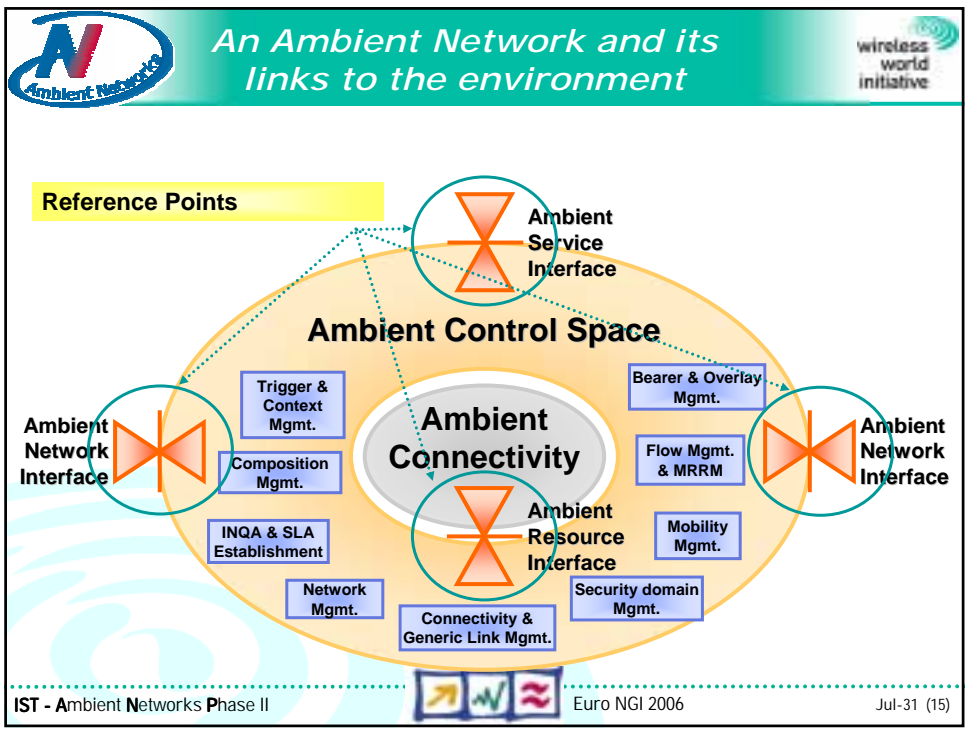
Ambient Networks

An Ambient Network and its links to the environment

wireless world initiative

Reference Points

Ambient Service Interface

Ambient Control Space

Ambient Network Interface

Trigger & Context Mgmt.

Composition Mgmt.

INQA & SLA Establishment

Network Mgmt.

Ambient Connectivity

Ambient Resource Interface

Connectivity & Generic Link Mgmt.

Security domain Mgmt.

Bearer & Overlay Mgmt.

Flow Mgmt. & MRRM

Mobility Mgmt.

Ambient Network Interface

IST - Ambient Networks Phase II

Euro NGI 2006

Jul-31 (15)